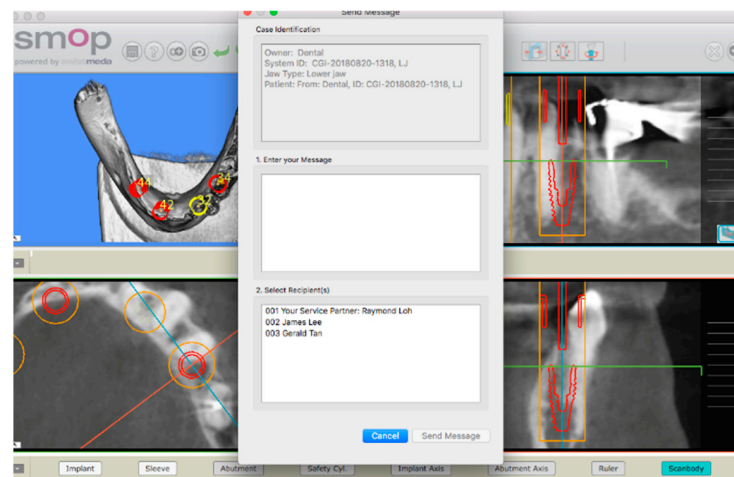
smop
powered by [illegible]media

Send Message

Case Identification

Owner: Dental
System ID: CGI-20180820-1318, LJ
Jaw Type: Lower jaw
Patient: From: Dental, ID: CGI-20180820-1318, LJ

1. Enter your Message

2. Select Recipient(s)

001 Your Service Partner: Raymond Loh
002 James Lee
003 Gerald Tan

Cancel
Send Message

44
42
32
34

Implant
Sleeve
Abutment
Safety Cyl.
Implant Axis
Abutment Axis
Ruler
Scanbody